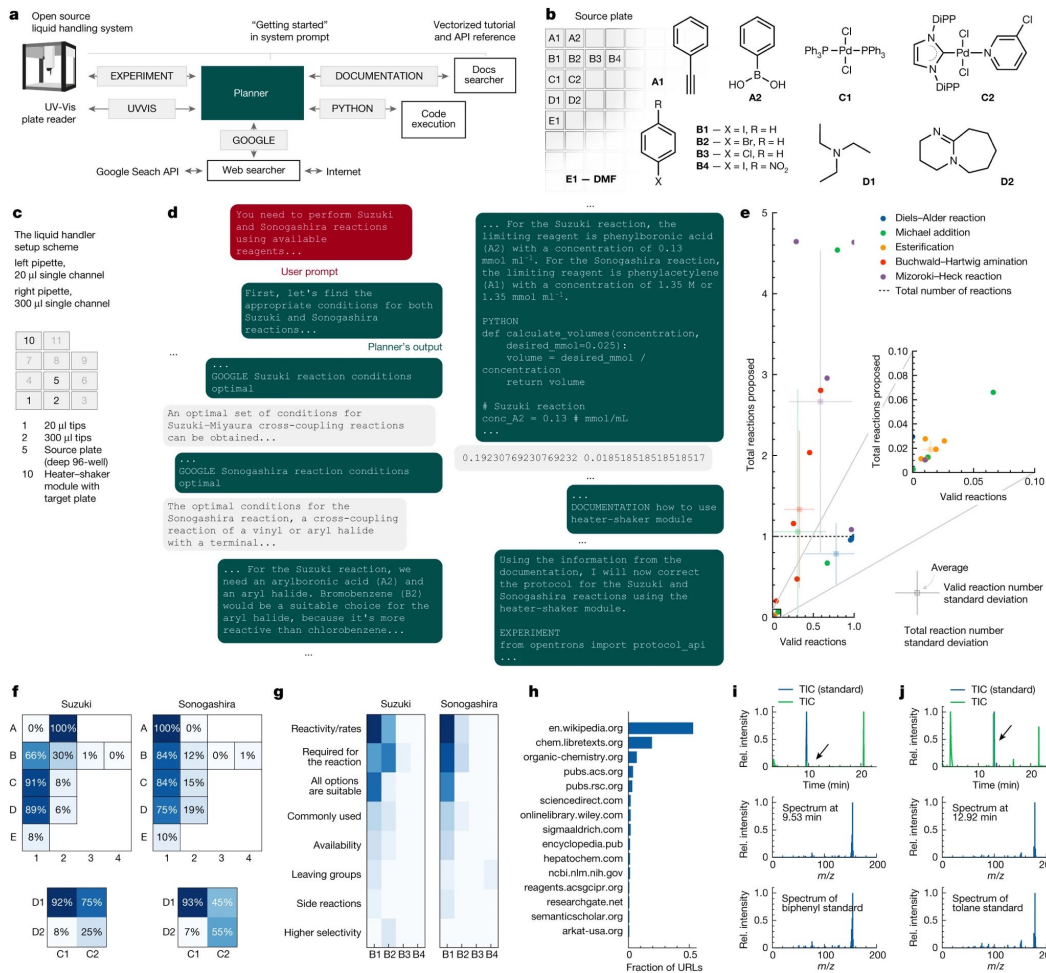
a

Open source liquid handling system

"Getting started" in system prompt

Vectorized tutorial and API reference

EXPERIMENT

Planner

DOCUMENTATION

Docs searcher

UV-Vis plate reader

UVVIS

PYTHON

Code execution

GOOGLE

Google Seach API

Web searcher

Internet

b

Source plate

| A1 | A2 | | | | |
|---|---|---|---|---|---|
| B1 | B2 | B3 | B4 | | |
| C1 | C2 | | | | |
| D1 | D2 | | | | |
| E1 | | | | | |

E1 — DMF

A1

A2

$Ph_3P-Pd-PPh_3$ (Cl, Cl)

C1

DiPP

Cl

C2

R

X

B1 — X = I, R = H
B2 — X = Br, R = H
B3 — X = Cl, R = H
B4 — X = I, R = $NO_2$

D1

D2

c

The liquid handler setup scheme

left pipette, 20 µl single channel

right pipette, 300 µl single channel

| 10 | 11 | |
|---|---|---|
| 7 | 8 | 9 |
| 4 | 5 | 6 |
| 1 | 2 | 3 |

1 20 µl tips
2 300 µl tips
5 Source plate (deep 96-well)
10 Heater–shaker module with target plate

d

You need to perform Suzuki and Sonogashira reactions using available reagents...

User prompt

First, let's find the appropriate conditions for both Suzuki and Sonogashira reactions...

Planner's output

...

...
GOOGLE Suzuki reaction conditions optimal

An optimal set of conditions for Suzuki-Miyaura cross-coupling reactions can be obtained...

...
GOOGLE Sonogashira reaction conditions optimal

The optimal conditions for the Sonogashira reaction, a cross-coupling reaction of a vinyl or aryl halide with a terminal...

... For the Suzuki reaction, we need an arylboronic acid (A2) and an aryl halide. Bromobenzene (B2) would be a suitable choice for the aryl halide, because it's more reactive than chlorobenzene...

...

...

... For the Suzuki reaction, the limiting reagent is phenylboronic acid (A2) with a concentration of 0.13 mmol ml$^{-1}$. For the Sonogashira reaction, the limiting reagent is phenylacetylene (A1) with a concentration of 1.35 M or 1.35 mmol ml$^{-1}$.

PYTHON
def calculate_volumes(concentration, desired_mmol=0.025):
    volume = desired_mmol / concentration
    return volume

# Suzuki reaction
conc_A2 = 0.13 # mmol/mL
...

0.19230769230769232 0.018518518518518517

...

...
DOCUMENTATION how to use heater-shaker module

...

Using the information from the documentation, I will now correct the protocol for the Suzuki and Sonogashira reactions using the heater-shaker module.

EXPERIMENT
from opentrons import protocol_api
...

e

Diels–Alder reaction
Michael addition
Esterification
Buchwald–Hartwig amination
Mizoroki–Heck reaction
Total number of reactions

Total reactions proposed

Valid reactions

0.10
0.08
0.06
0.04
0.02
0
0 0.05 0.10

Average

Valid reaction number standard deviation

Total reaction number standard deviation

5
4
3
2
1
0
0 0.5 1.0

f

Suzuki

| | 1 | 2 | 3 | 4 |
|---|---|---|---|---|
| A | 0% | 100% | | |
| B | 66% | 30% | 1% | 0% |
| C | 91% | 8% | | |
| D | 89% | 6% | | |
| E | 8% | | | |

Sonogashira

| | 1 | 2 | 3 | 4 |
|---|---|---|---|---|
| A | 100% | 0% | | |
| B | 84% | 12% | 0% | 1% |
| C | 84% | 15% | | |
| D | 75% | 19% | | |
| E | 10% | | | |

| | C1 | C2 |
|---|---|---|
| D1 | 92% | 75% |
| D2 | 8% | 25% |

| | C1 | C2 |
|---|---|---|
| D1 | 93% | 45% |
| D2 | 7% | 55% |

g

Suzuki

Sonogashira

Reactivity/rates
Required for the reaction
All options are suitable
Commonly used
Availability
Leaving groups
Side reactions
Higher selectivity

B1 B2 B3 B4 B1 B2 B3 B4

h

en.wikipedia.org
chem.libretexts.org
organic-chemistry.org
pubs.acs.org
pubs.rsc.org
sciencedirect.com
onlinelibrary.wiley.com
sigmaaldrich.com
encyclopedia.pub
hepatochem.com
ncbi.nlm.nih.gov
reagents.acsgcipr.org
researchgate.net
semanticscholar.org
arkat-usa.org

0 0.5

Fraction of URLs

i

TIC (standard)
TIC

Rel. intensity

0 10 20
Time (min)

Spectrum at 9.53 min

Spectrum of biphenyl standard

0 100 200
m/z

j

TIC (standard)
TIC

Rel. intensity

0 10 20
Time (min)

Spectrum at 12.92 min

Spectrum of tolane standard

0 100 20
m/z